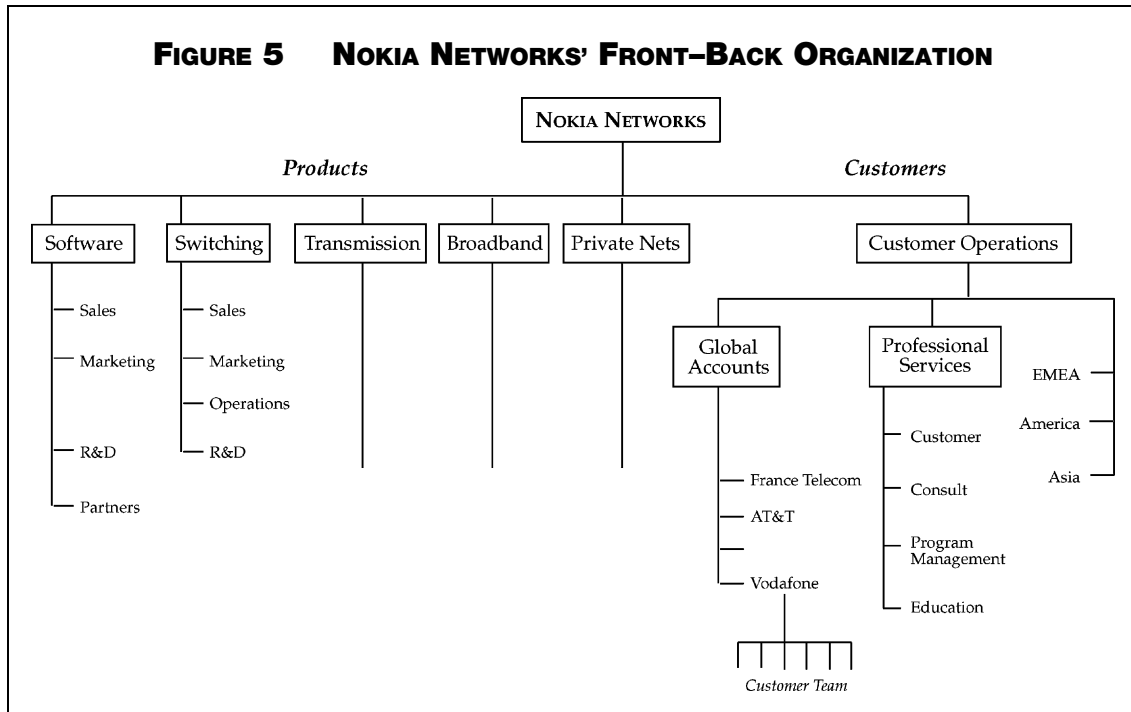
FIGURE 5 NOKIA NETWORKS' FRONT–BACK ORGANIZATION

NOKIA NETWORKS

Products

Customers

Software

Sales

Marketing

R&D

Partners

Switching

Sales

Marketing

Operations

R&D

Transmission

Broadband

Private Nets

Customer Operations

Global Accounts

France Telecom

AT&T

Vodafone

Customer Team

Professional Services

Customer

Consult

Program Management

Education

EMEA

America

Asia